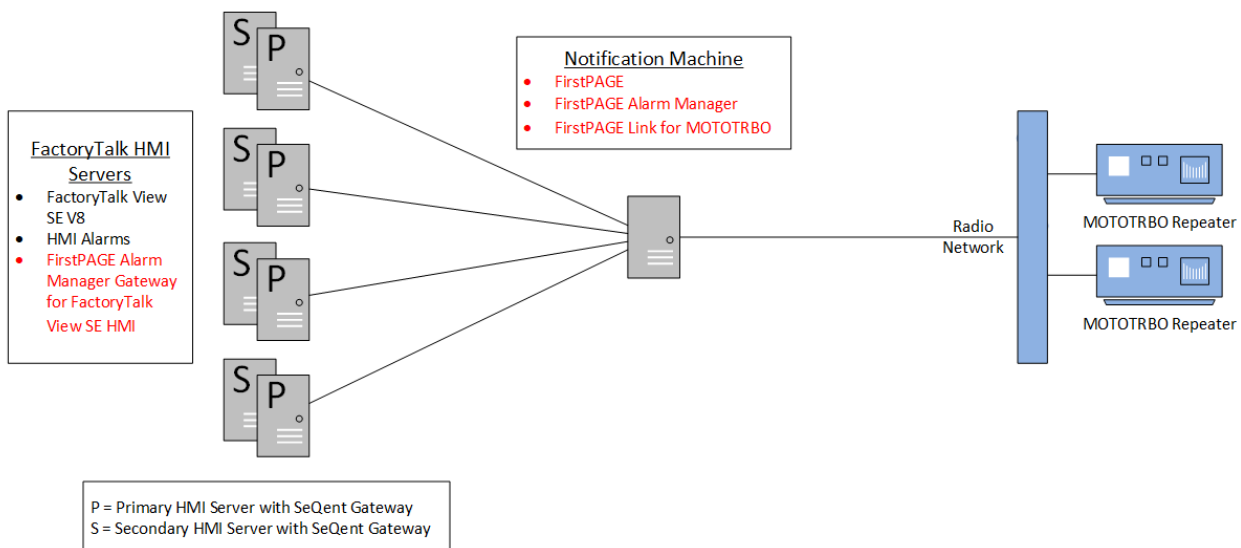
FactoryTalk HMI Servers
- FactoryTalk View SE V8
- HMI Alarms
- FirstPAGE Alarm Manager Gateway for FactoryTalk View SE HMI

S P

S P

S P

S P

Notification Machine
- FirstPAGE
- FirstPAGE Alarm Manager
- FirstPAGE Link for MOTOTRBO

Radio Network

MOTOTRBO Repeater

MOTOTRBO Repeater

P = Primary HMI Server with SeQent Gateway
S = Secondary HMI Server with SeQent Gateway